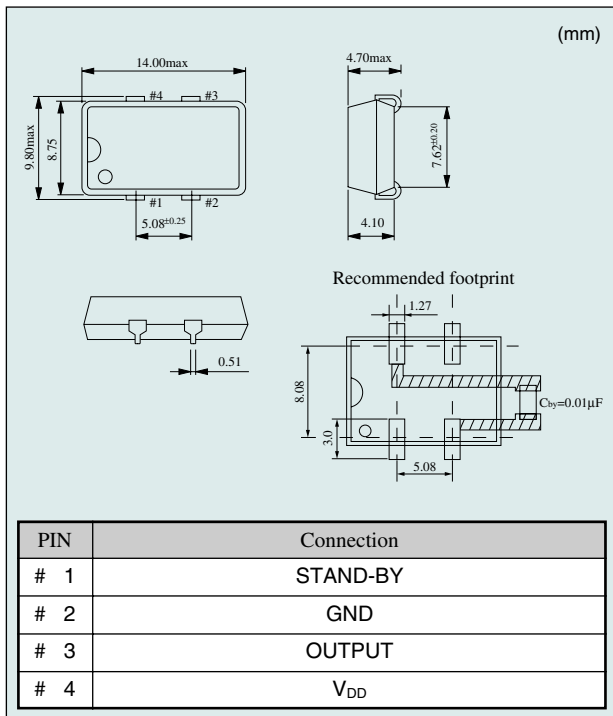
(mm)

14.00max

#4 #3

9.80max

8.75

#1 #2

$5.08^{\pm0.25}$

4.70max

$7.62^{\pm0.20}$

4.10

0.51

Recommended footprint

1.27

8.08

3.0

5.08

$C_{by}$=0.01μF

| PIN | Connection |
|---|---|
| # 1 | STAND-BY |
| # 2 | GND |
| # 3 | OUTPUT |
| # 4 | $V_{DD}$ |